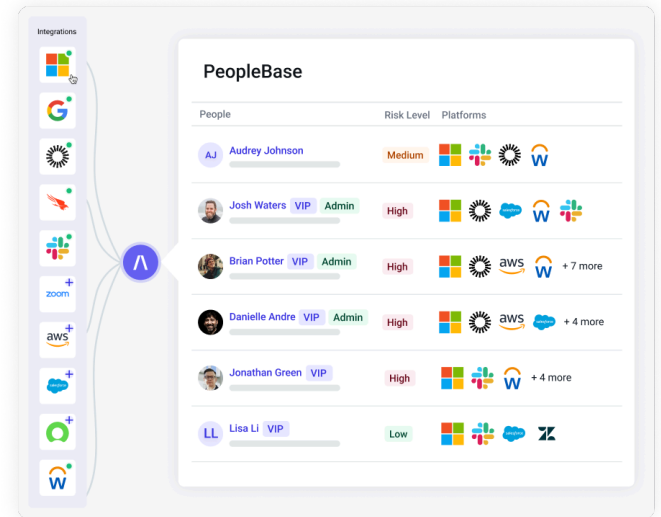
Integrations

G

zoom

aws

salesforce

W

PeopleBase

| People | Risk Level | Platforms |
|---|---|---|
| AJ Audrey Johnson | Medium | W |
| Josh Waters VIP Admin | High | salesforce W |
| Brian Potter VIP Admin | High | aws W + 7 more |
| Danielle Andre VIP Admin | High | aws salesforce + 4 more |
| Jonathan Green VIP | High | W + 4 more |
| LL Lisa Li VIP | Low | salesforce |